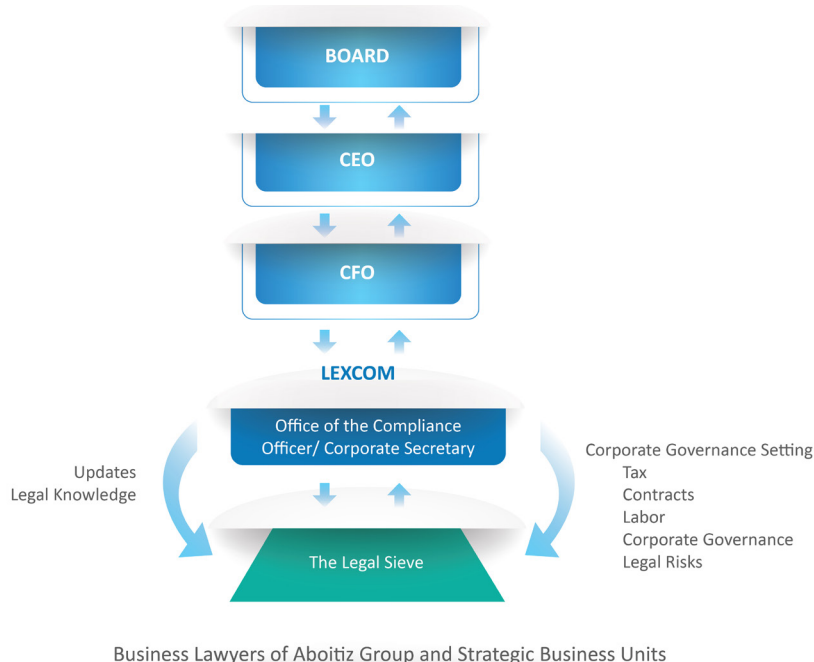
BOARD

CEO

CFO

LEXCOM

Office of the Compliance Officer/ Corporate Secretary

Updates
Legal Knowledge

Corporate Governance Setting
Tax
Contracts
Labor
Corporate Governance
Legal Risks

The Legal Sieve

Business Lawyers of Aboitiz Group and Strategic Business Units